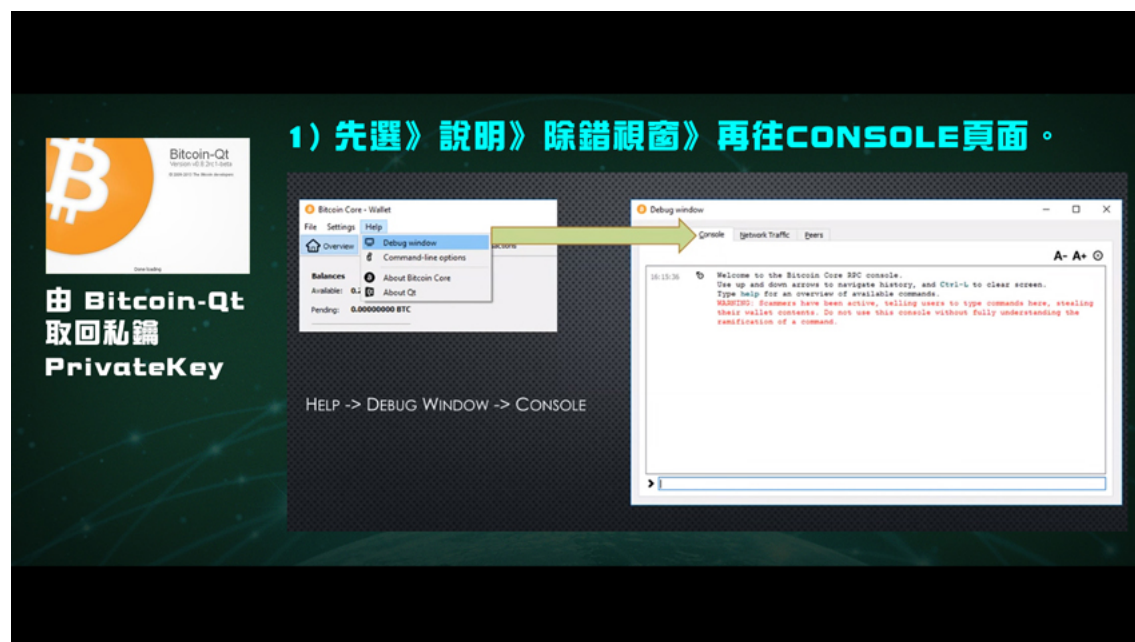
Bitcoin-Qt
Version v0.9.2rc1-beta
© 2009-2013 The Bitcoin developers

Done loading

由 Bitcoin-Qt
取回私鑰
PrivateKey

1）先選》說明》除錯視窗》再往CONSOLE頁面。

Bitcoin Core - Wallet
File Settings Help
Overview
Debug window
Command-line options
About Bitcoin Core
About Qt
actions
Balances
Available: 0.2
Pending: 0.00000000 BTC

HELP -> DEBUG WINDOW -> CONSOLE

Debug window
Console Network Traffic Peers
A- A+
16:15:36 Welcome to the Bitcoin Core RPC console.
Use up and down arrows to navigate history, and Ctrl-L to clear screen.
Type help for an overview of available commands.
WARNING: Scammers have been active, telling users to type commands here, stealing their wallet contents. Do not use this console without fully understanding the ramification of a command.
>